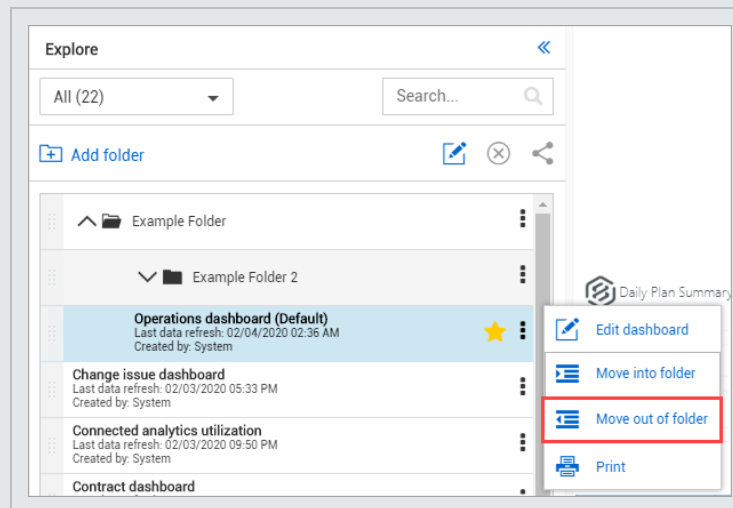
Explore

All (22)

Search...

Add folder

Example Folder

Example Folder 2

Operations dashboard (Default)
Last data refresh: 02/04/2020 02:36 AM
Created by: System

Change issue dashboard
Last data refresh: 02/03/2020 05:33 PM
Created by: System

Connected analytics utilization
Last data refresh: 02/03/2020 09:50 PM
Created by: System

Contract dashboard

Daily Plan Summary

Edit dashboard

Move into folder

Move out of folder

Print